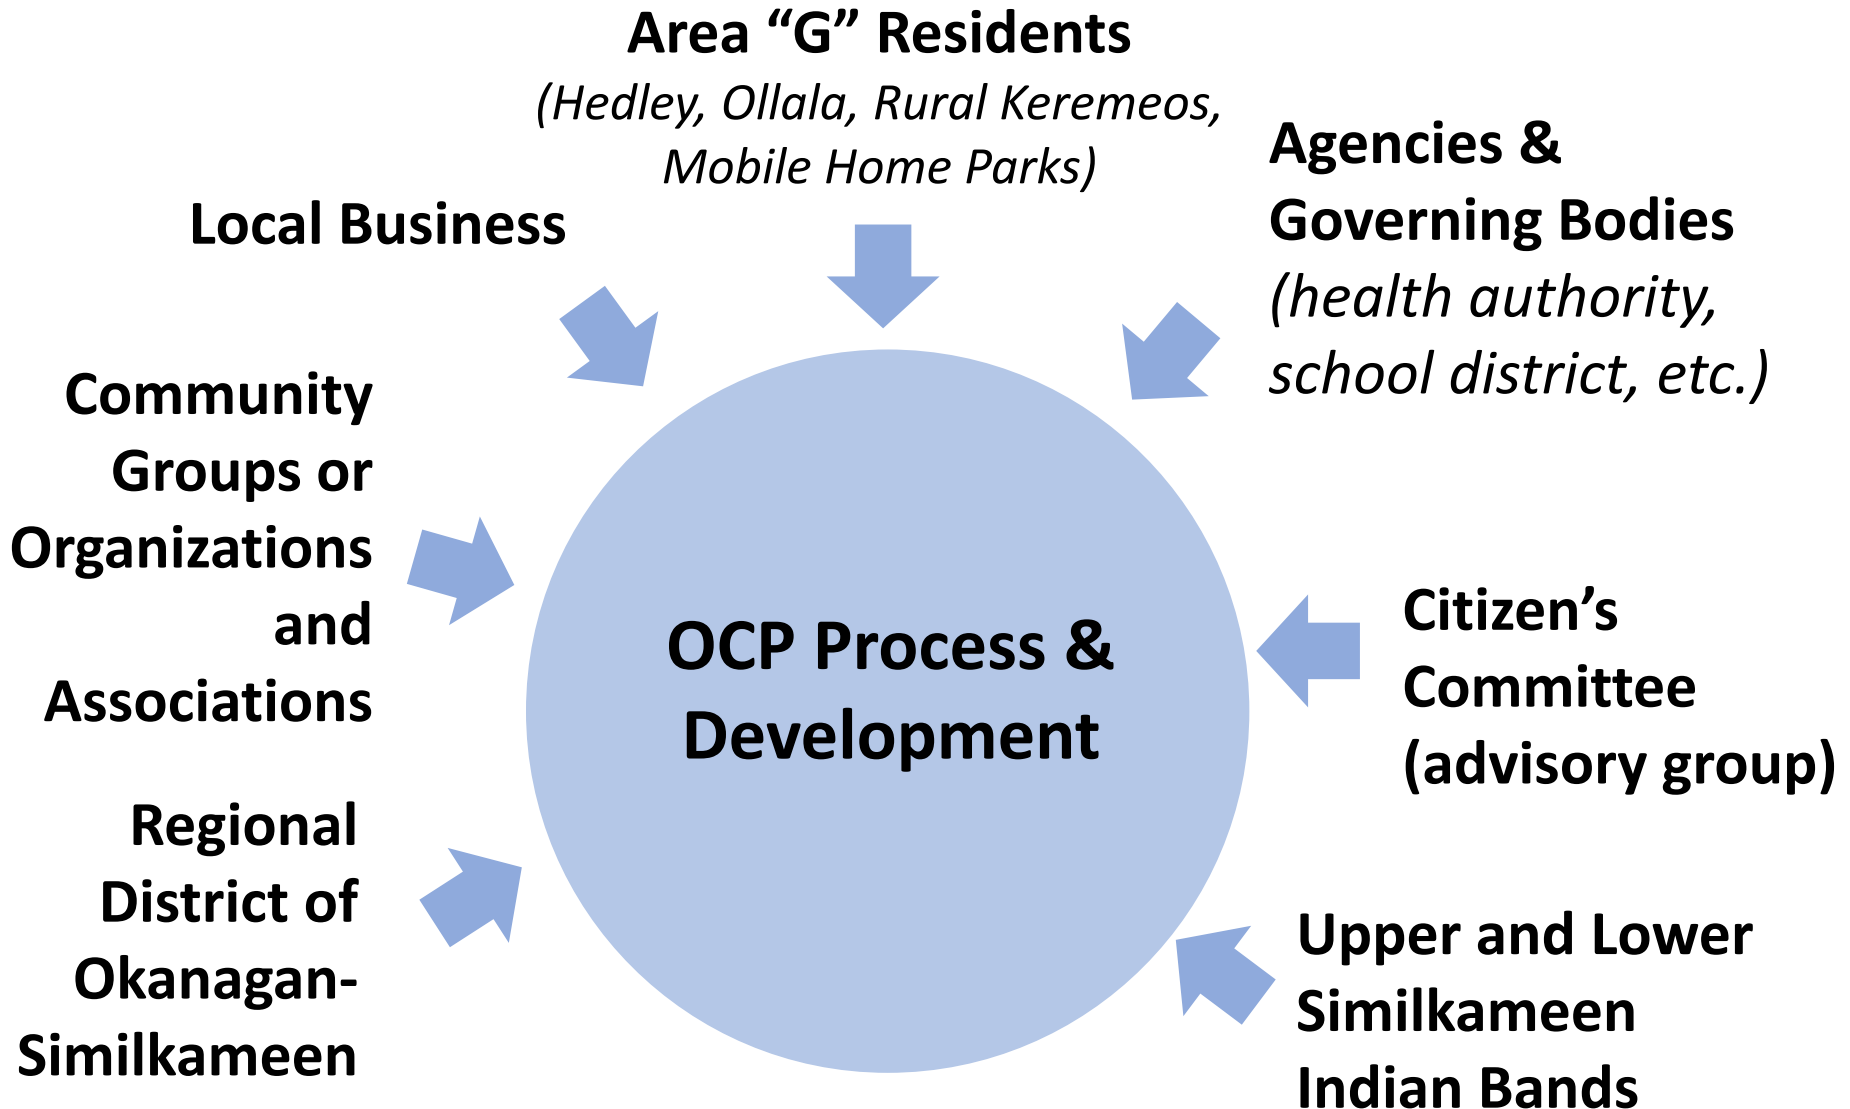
Area “G” Residents
(Hedley, Ollala, Rural Keremeos, Mobile Home Parks)

Local Business

Agencies & Governing Bodies
(health authority, school district, etc.)

Community Groups or Organizations and Associations

OCP Process & Development

Citizen’s Committee (advisory group)

Regional District of Okanagan-Similkameen

Upper and Lower Similkameen Indian Bands